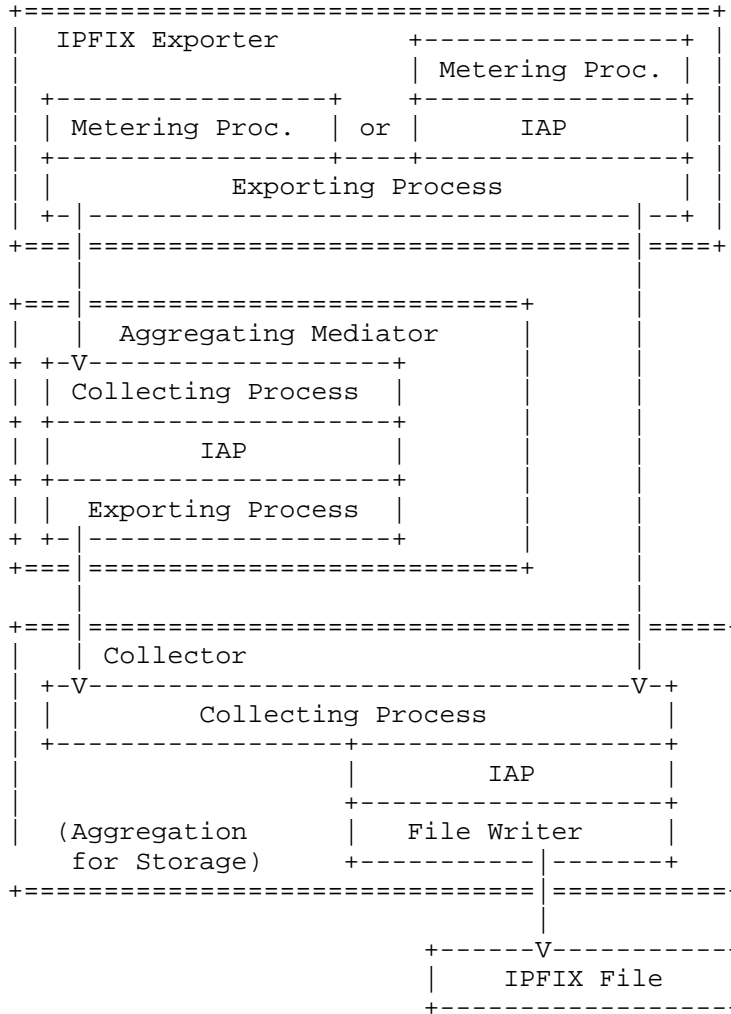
IPFIX Exporter

Metering Proc.

Metering Proc. or IAP

Exporting Process

Aggregating Mediator

Collecting Process

IAP

Exporting Process

Collector

Collecting Process

IAP

(Aggregation for Storage)

File Writer

IPFIX File